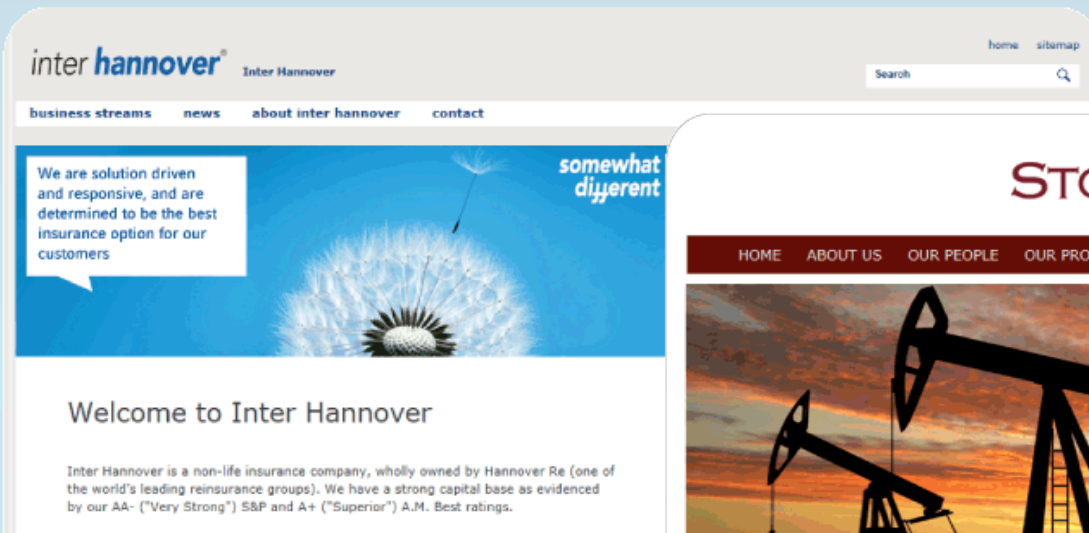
inter hannover® Inter Hannover

home sitemap

Search

business streams news about inter hannover contact

We are solution driven and responsive, and are determined to be the best insurance option for our customers

somewhat different

Welcome to Inter Hannover

Inter Hannover is a non-life insurance company, wholly owned by Hannover Re (one of the world's leading reinsurance groups). We have a strong capital base as evidenced by our AA- ("Very Strong") S&P and A+ ("Superior") A.M. Best ratings.

STO

HOME ABOUT US OUR PEOPLE OUR PRO